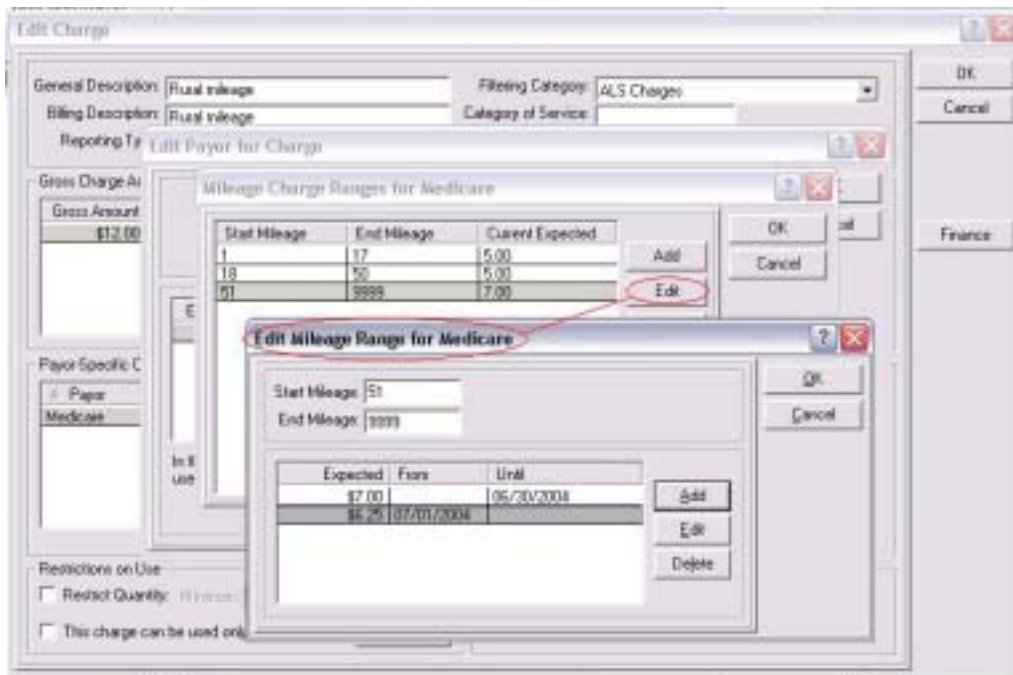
Edit Charge

General Description: Rural mileage
Billing Description: Rural mileage
Reporting Ty
Filtering Category: ALS Charges
Category of Service:

OK
Cancel
Finance

Gross Charge A
Gross Amount
$12.00

Payor Specific C
Payor
Medicare

Edit Payor for Charge

Mileage Charge Ranges for Medicare

| Start Mileage | End Mileage | Current Expected |
|---|---|---|
| 1 | 17 | 5.00 |
| 18 | 50 | 5.00 |
| 51 | 9999 | 7.00 |

Add
Edit
OK
Cancel

In t
use

Edit Mileage Range for Medicare

Start Mileage: 51
End Mileage: 9999

OK
Cancel

| Expected | From | Until |
|---|---|---|
| $7.00 | | 06/30/2004 |
| $6.25 | 07/01/2004 | |

Add
Edit
Delete

Restrictions on Use
Restrict Quantity:
This charge can be used only